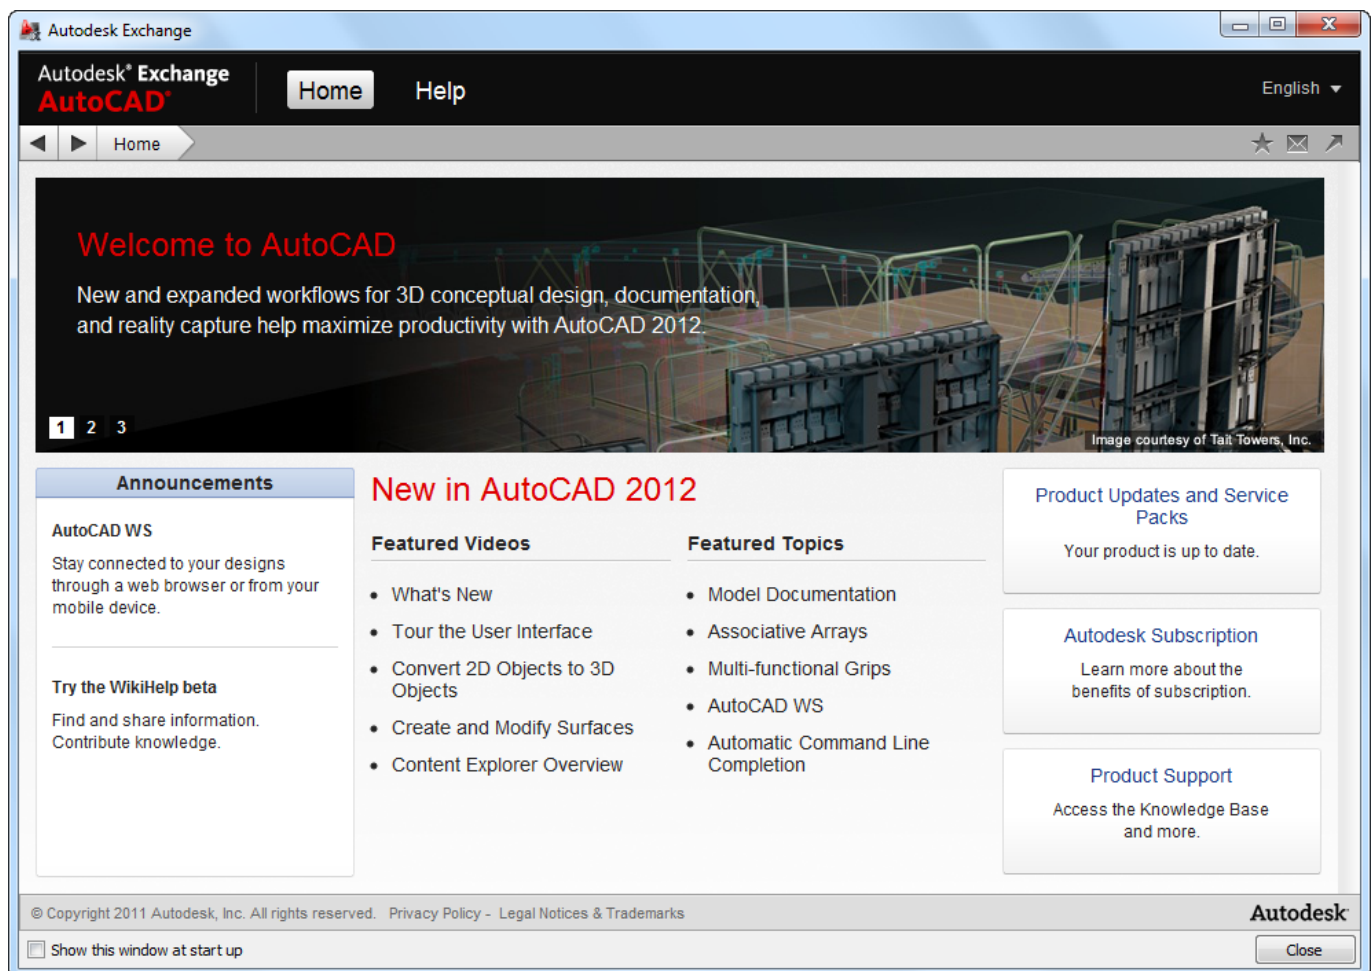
Autodesk Exchange

Autodesk® Exchange
AutoCAD®

Home
Help
English

Home

Welcome to AutoCAD

New and expanded workflows for 3D conceptual design, documentation, and reality capture help maximize productivity with AutoCAD 2012.

1 2 3

Image courtesy of Tait Towers, Inc.

Announcements

AutoCAD WS

Stay connected to your designs through a web browser or from your mobile device.

Try the WikiHelp beta

Find and share information. Contribute knowledge.

New in AutoCAD 2012

Featured Videos

- What's New
- Tour the User Interface
- Convert 2D Objects to 3D Objects
- Create and Modify Surfaces
- Content Explorer Overview

Featured Topics

- Model Documentation
- Associative Arrays
- Multi-functional Grips
- AutoCAD WS
- Automatic Command Line Completion

Product Updates and Service Packs

Your product is up to date.

Autodesk Subscription

Learn more about the benefits of subscription.

Product Support

Access the Knowledge Base and more.

© Copyright 2011 Autodesk, Inc. All rights reserved. Privacy Policy - Legal Notices & Trademarks

Autodesk

Show this window at start up

Close